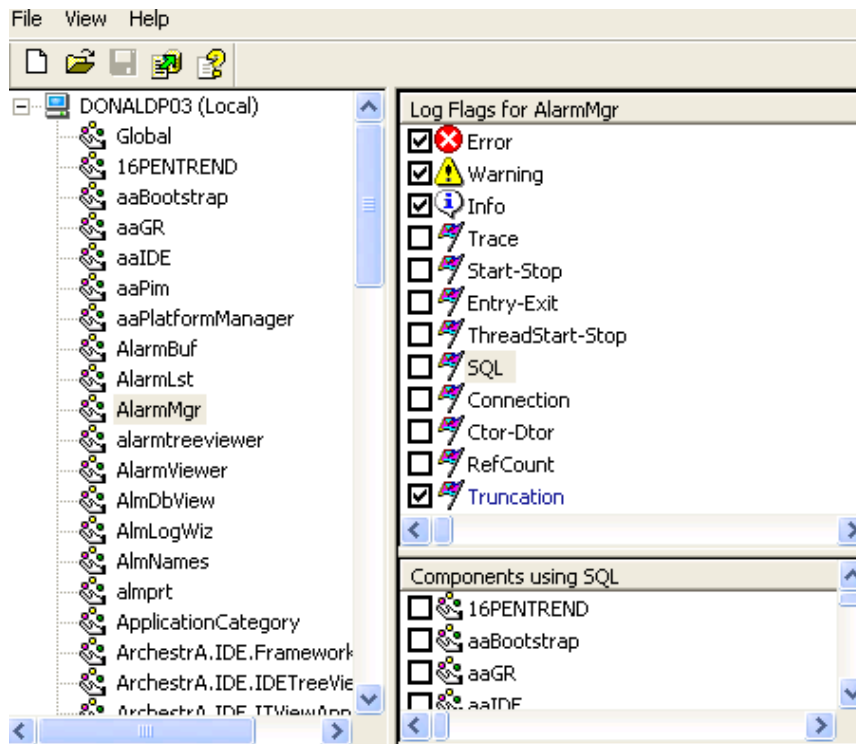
File View Help

DONALDP03 (Local)
Global
16PENTREND
aaBootstrap
aaGR
aaIDE
aaPim
aaPlatformManager
AlarmBuf
AlarmLst
AlarmMgr
alarmtreeviewer
AlarmViewer
AlmDbView
AlmLogWiz
AlmNames
almprt
ApplicationCategory
ArchestrA.IDE.Framework
ArchestrA.IDE.IDETreeVie
ArchestrA.IDE.ITViewApp

Log Flags for AlarmMgr
Error
Warning
Info
Trace
Start-Stop
Entry-Exit
ThreadStart-Stop
SQL
Connection
Ctor-Dtor
RefCount
Truncation

Components using SQL
16PENTREND
aaBootstrap
aaGR
aaIDE